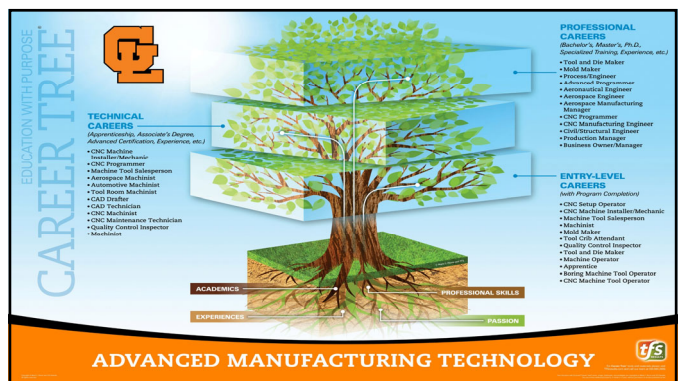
EDUCATION WITH PURPOSE
CAREER TREE

TECHNICAL CAREERS
(Apprenticeship, Associate's Degree, Advanced Certification, Experience, etc.)

- CNC Machine Installer/Mechanic
- CNC Programmer
- Machine Tool Salesperson
- Aerospace Machinist
- Automotive Machinist
- Tool Room Machinist
- CAD Drafter
- CAD Technician
- CNC Machinist
- CNC Maintenance Technician
- Quality Control Inspector
- Machinist

PROFESSIONAL CAREERS
(Bachelor's, Master's, Ph.D., Specialized Training, Experience, etc.)

- Tool and Die Maker
- Mold Maker
- Process/Engineer
- Advanced Programmer
- Aeronautical Engineer
- Aerospace Engineer
- Aerospace Manufacturing Manager
- CNC Programmer
- CNC Manufacturing Engineer
- Civil/Structural Engineer
- Production Manager
- Business Owner/Manager

ENTRY-LEVEL CAREERS
(with Program Completion)

- CNC Setup Operator
- CNC Machine Installer/Mechanic
- Machine Tool Salesperson
- Machinist
- Mold Maker
- Tool Crib Attendant
- Quality Control Inspector
- Tool and Die Maker
- Machine Operator
- Apprentice
- Boring Machine Tool Operator
- CNC Machine Tool Operator

ACADEMICS
PROFESSIONAL SKILLS
EXPERIENCES
PASSION

ADVANCED MANUFACTURING TECHNOLOGY

tfs

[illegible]